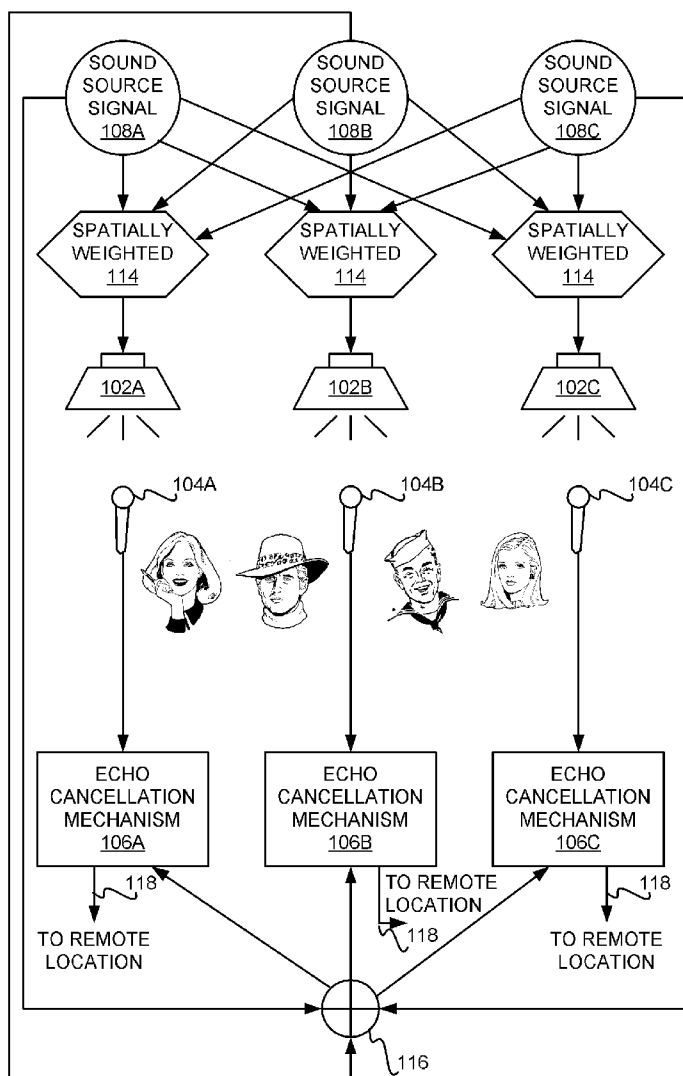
SOUND SOURCE SIGNAL 108A

SOUND SOURCE SIGNAL 108B

SOUND SOURCE SIGNAL 108C

SPATIALLY WEIGHTED 114

SPATIALLY WEIGHTED 114

SPATIALLY WEIGHTED 114

102A

102B

102C

104A

104B

104C

ECHO CANCELLATION MECHANISM 106A

ECHO CANCELLATION MECHANISM 106B

ECHO CANCELLATION MECHANISM 106C

118

TO REMOTE LOCATION

TO REMOTE LOCATION

118

118

TO REMOTE LOCATION

116